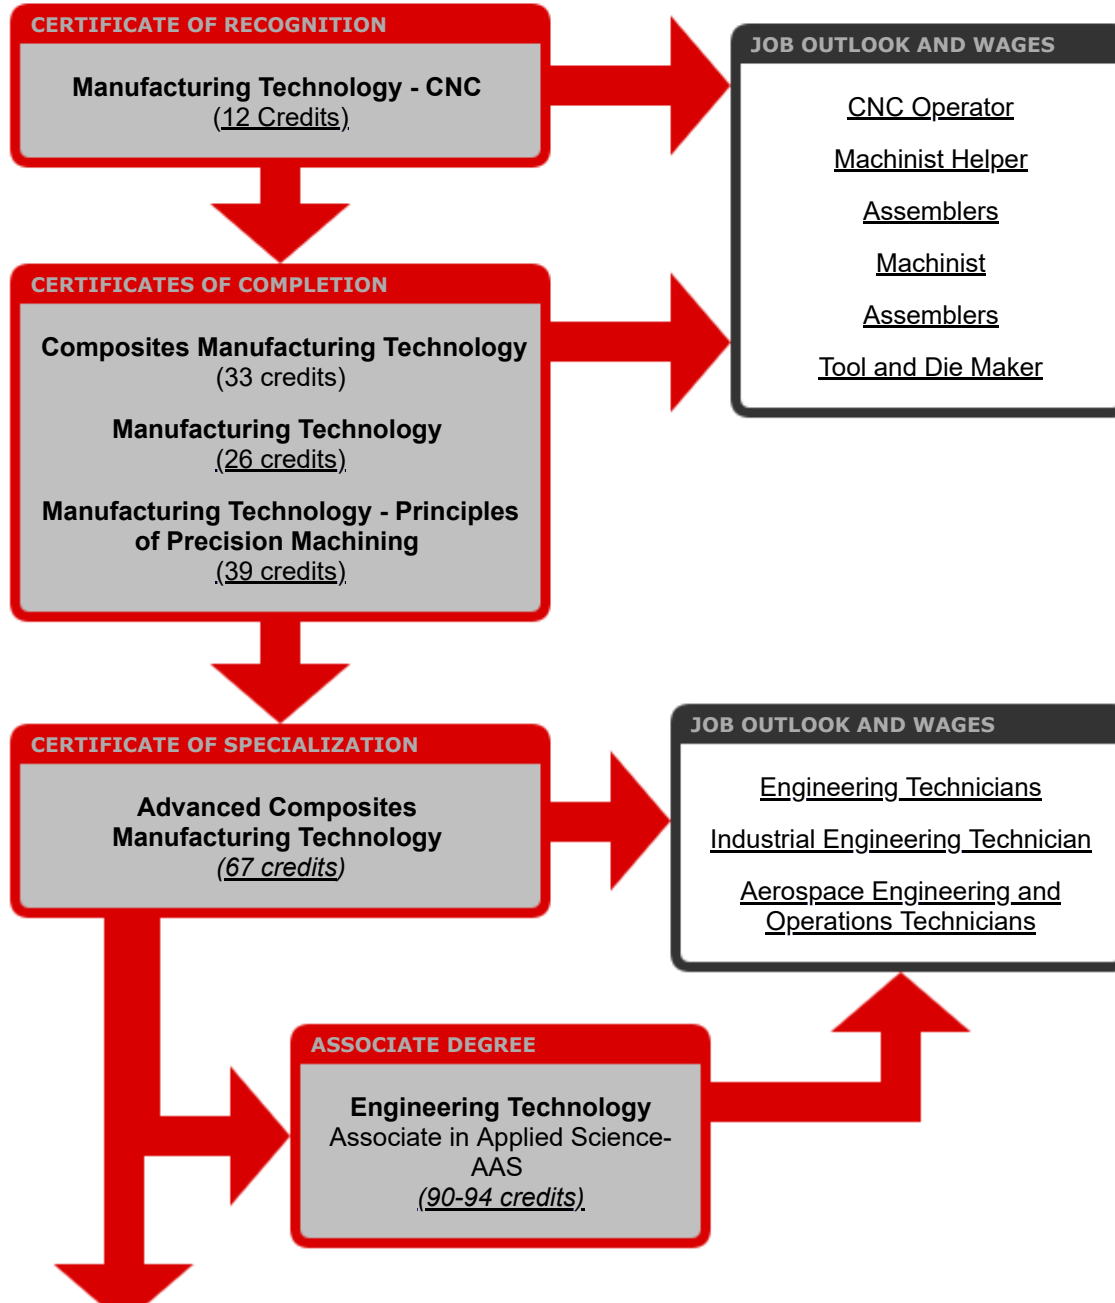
CERTIFICATE OF RECOGNITION

Manufacturing Technology - CNC
(12 Credits)

JOB OUTLOOK AND WAGES

CNC Operator

Machinist Helper

Assemblers

Machinist

Assemblers

Tool and Die Maker

CERTIFICATES OF COMPLETION

Composites Manufacturing Technology
(33 credits)

Manufacturing Technology
(26 credits)

Manufacturing Technology - Principles of Precision Machining
(39 credits)

CERTIFICATE OF SPECIALIZATION

Advanced Composites Manufacturing Technology
(67 credits)

JOB OUTLOOK AND WAGES

Engineering Technicians

Industrial Engineering Technician

Aerospace Engineering and Operations Technicians

ASSOCIATE DEGREE

Engineering Technology
Associate in Applied Science-AAS
(90-94 credits)